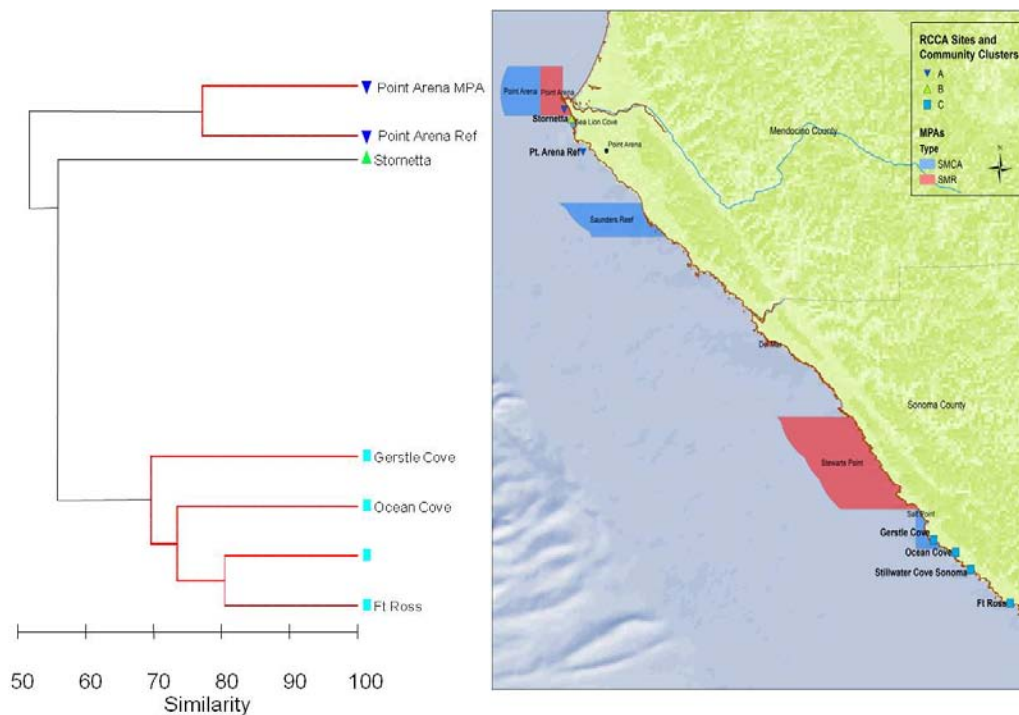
Point Arena MPA
Point Arena Ref
Stornetta
Gerstle Cove
Ocean Cove
Ft Ross
50 60 70 80 90 100
Similarity

RCCA Sites and Community Clusters
A
B
C
MPAs
Type
SMCA
SMR
N

Point Arena
Point Arena
Stornetta
Sea Lion Cove
Pt. Arena Ref
Point Arena
Mendocino County
Saunders Reef
Del Mar
Sonoma County
Stewarts Point
Salt Point
Gerstle Cove
Ocean Cove
Stillwater Cove Sonoma
Ft Ross